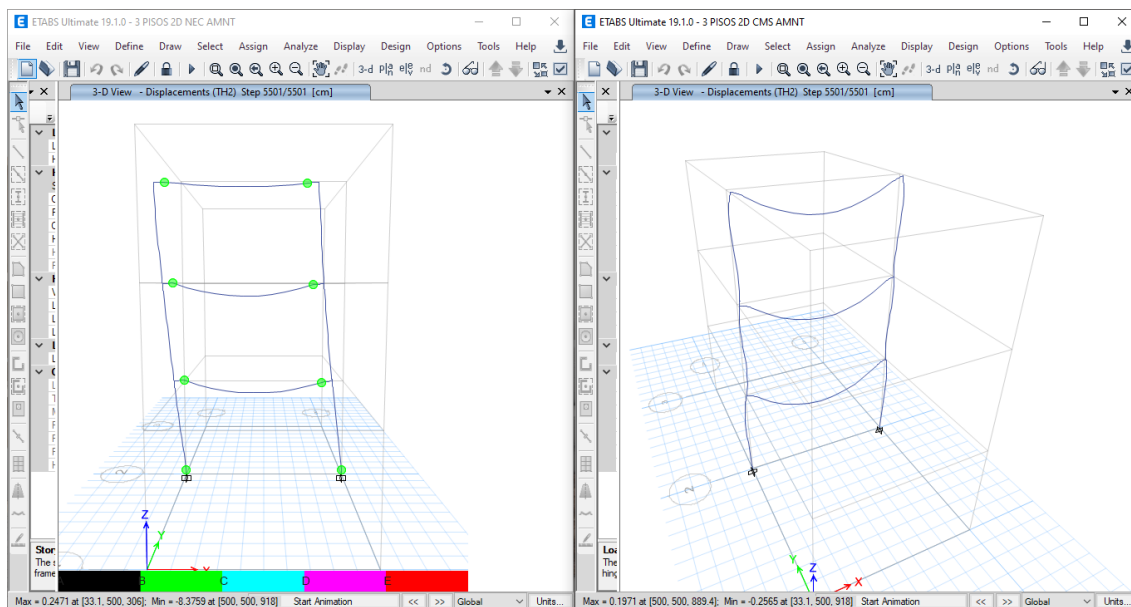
ETABS Ultimate 19.1.0 - 3 PISOS 2D NEC AMNT

File Edit View Define Draw Select Assign Analyze Display Design Options Tools Help

3-d

3-D View - Displacements (TH2) Step 5501/5501 [cm]

Z
Y
X

A B C D E

Max = 0.2471 at [33.1, 500, 306]; Min = -8.3759 at [500, 500, 918] Start Animation << >> Global Units...

ETABS Ultimate 19.1.0 - 3 PISOS 2D CMS AMNT

File Edit View Define Draw Select Assign Analyze Display Design Options Tools Help

3-d

3-D View - Displacements (TH2) Step 5501/5501 [cm]

Z
Y
X

Max = 0.1971 at [500, 500, 889.4]; Min = -0.2565 at [33.1, 500, 918] Start Animation << >> Global Units...